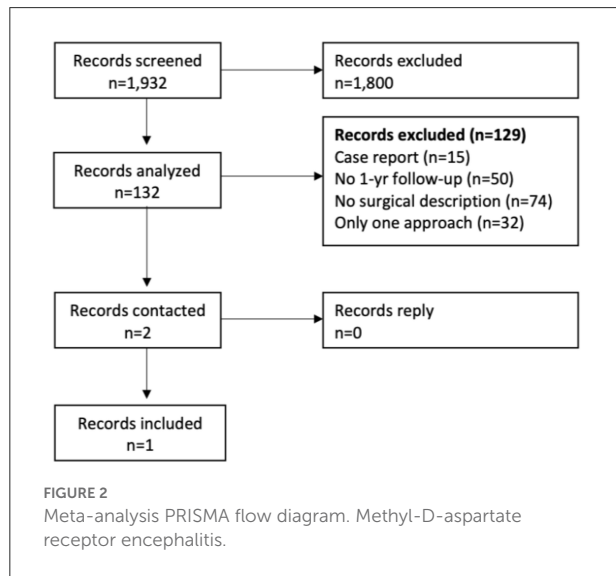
Records screened
n=1,932

Records excluded
n=1,800

Records analyzed
n=132

**Records excluded (n=129)**
Case report (n=15)
No 1-yr follow-up (n=50)
No surgical description (n=74)
Only one approach (n=32)

Records contacted
n=2

Records reply
n=0

Records included
n=1

FIGURE 2
Meta-analysis PRISMA flow diagram. Methyl-D-aspartate receptor encephalitis.